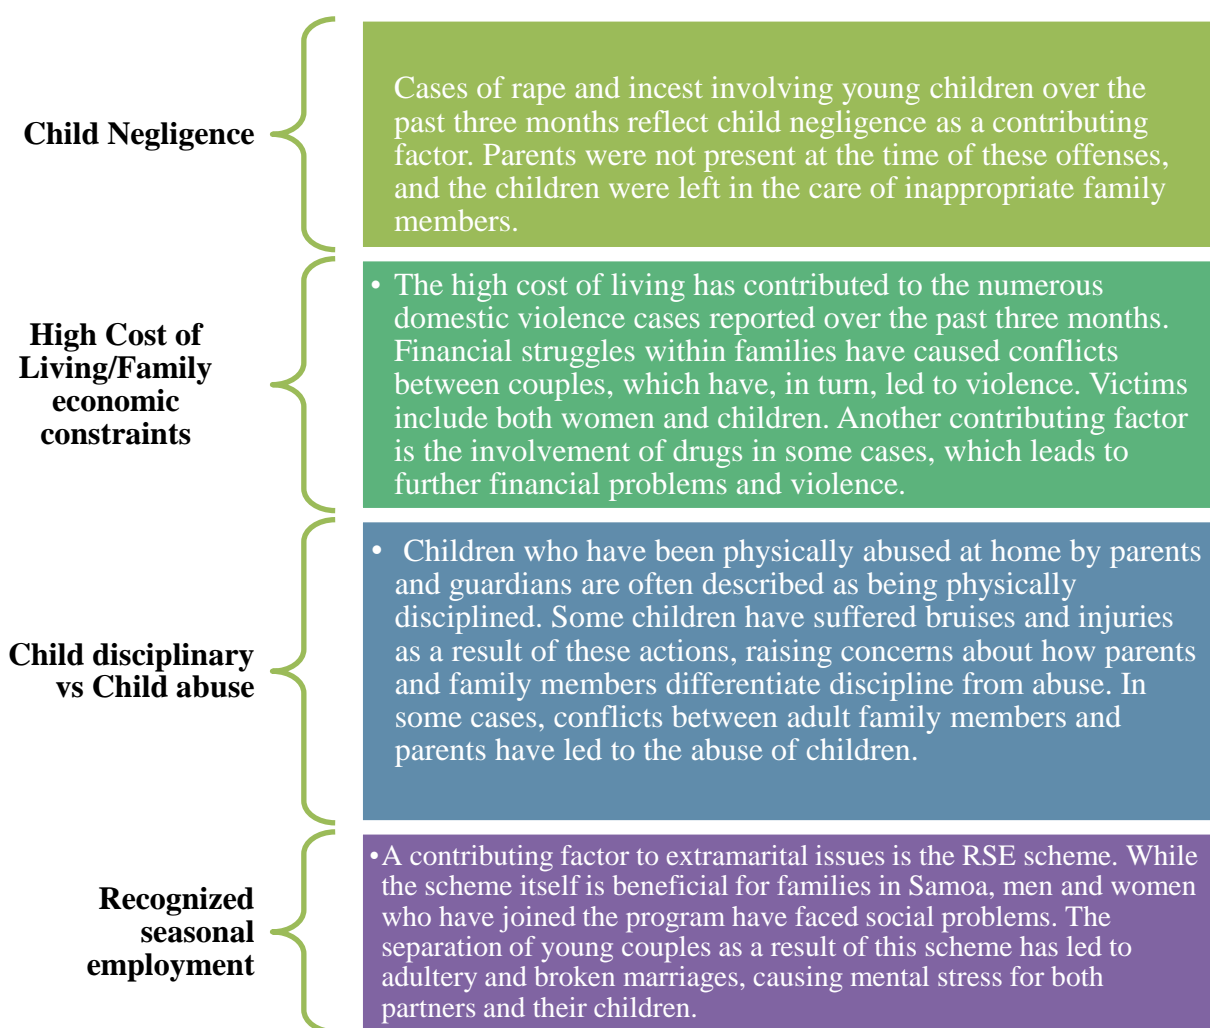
Child Negligence

Cases of rape and incest involving young children over the past three months reflect child negligence as a contributing factor. Parents were not present at the time of these offenses, and the children were left in the care of inappropriate family members.

High Cost of Living/Family economic constraints

• The high cost of living has contributed to the numerous domestic violence cases reported over the past three months. Financial struggles within families have caused conflicts between couples, which have, in turn, led to violence. Victims include both women and children. Another contributing factor is the involvement of drugs in some cases, which leads to further financial problems and violence.

Child disciplinary vs Child abuse

• Children who have been physically abused at home by parents and guardians are often described as being physically disciplined. Some children have suffered bruises and injuries as a result of these actions, raising concerns about how parents and family members differentiate discipline from abuse. In some cases, conflicts between adult family members and parents have led to the abuse of children.

Recognized seasonal employment

• A contributing factor to extramarital issues is the RSE scheme. While the scheme itself is beneficial for families in Samoa, men and women who have joined the program have faced social problems. The separation of young couples as a result of this scheme has led to adultery and broken marriages, causing mental stress for both partners and their children.